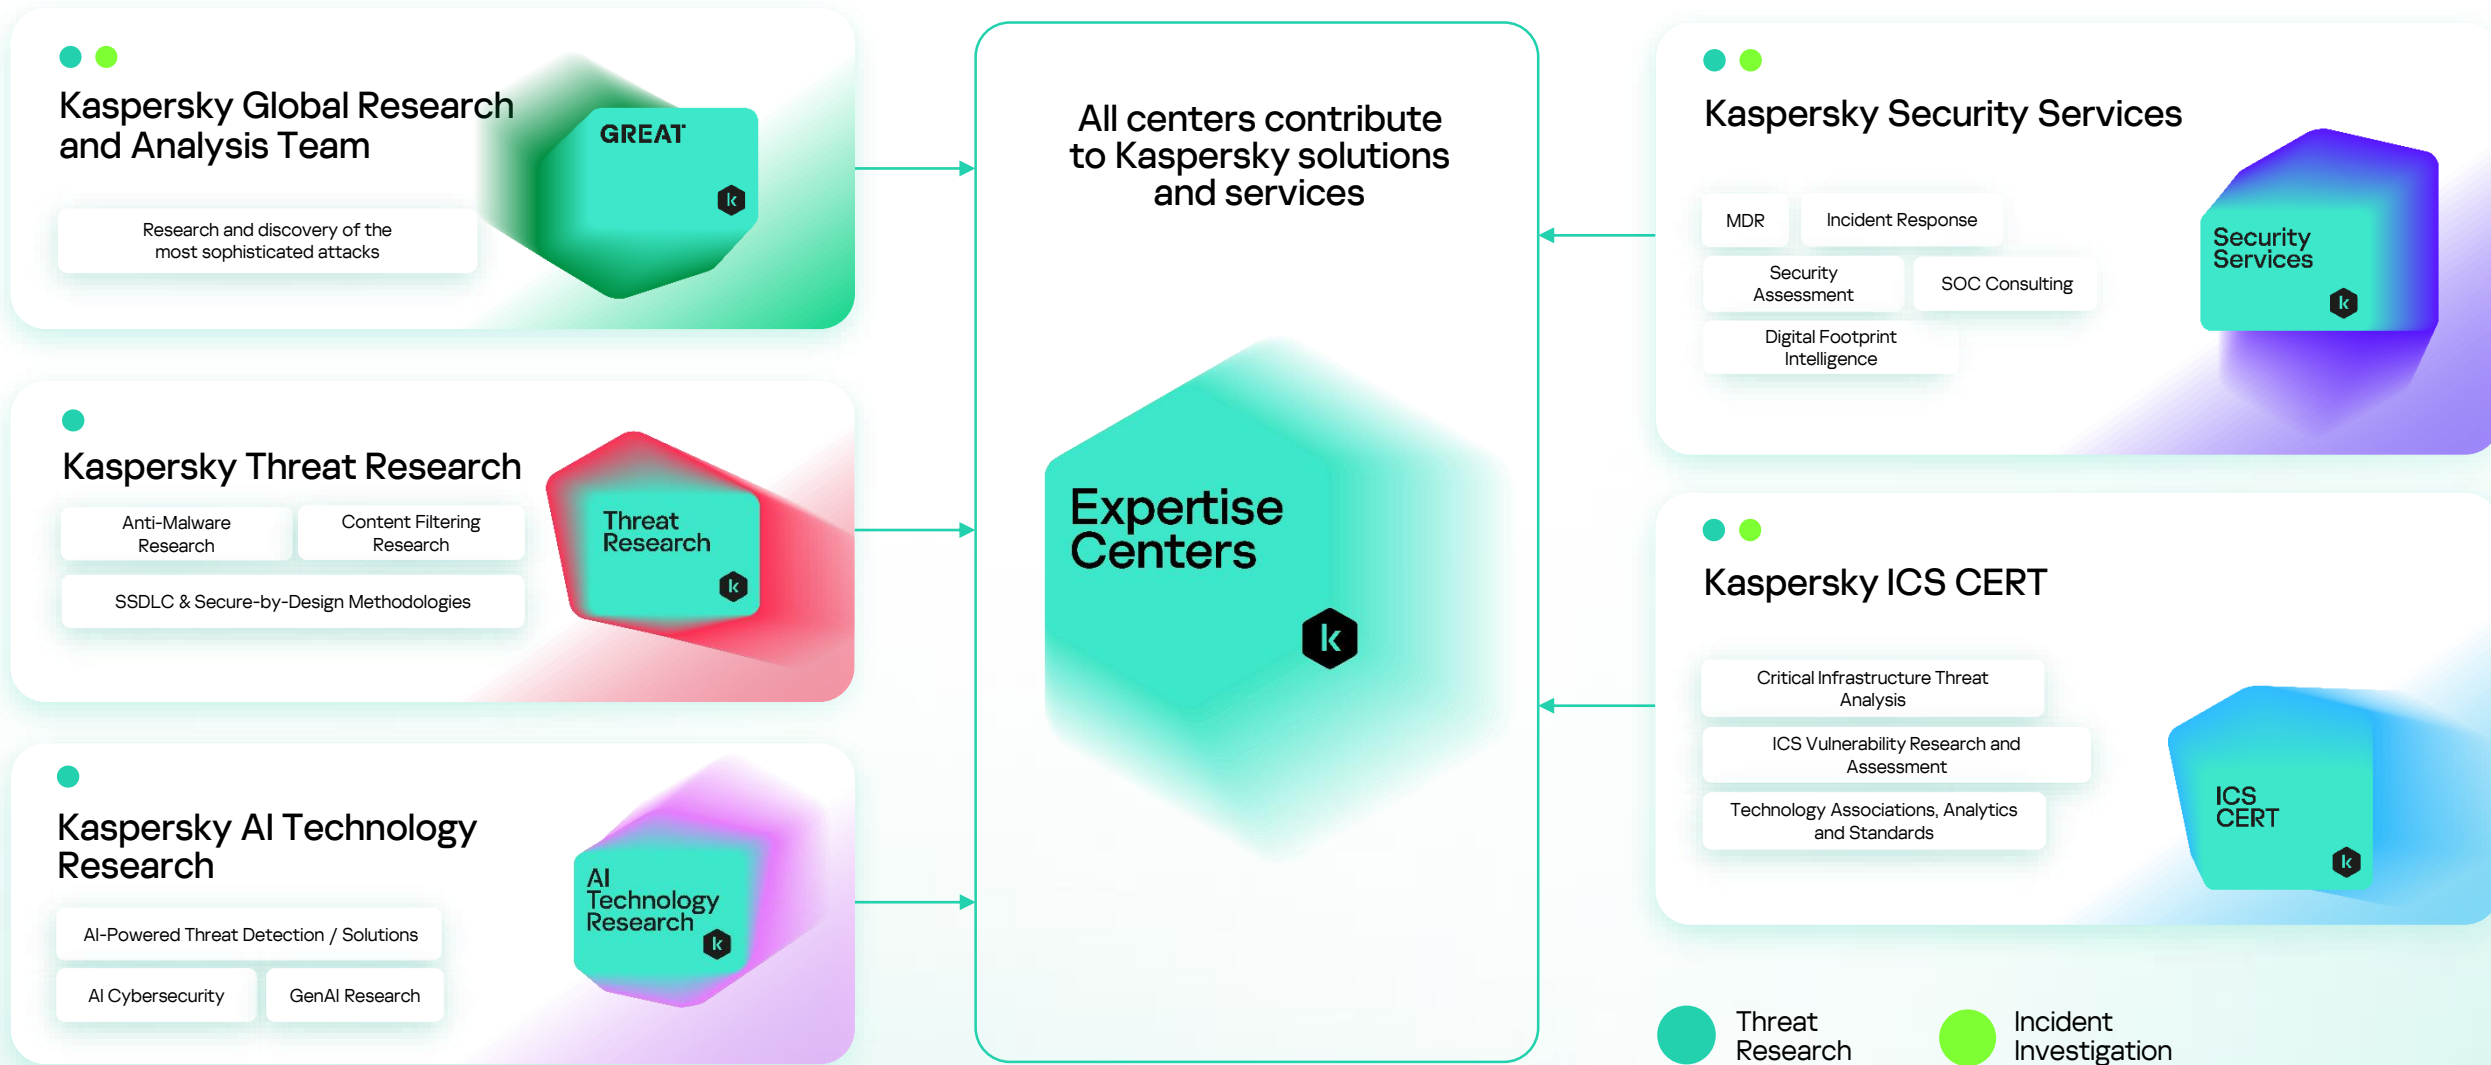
Kaspersky Global Research and Analysis Team

Research and discovery of the most sophisticated attacks

GREAT

k

Kaspersky Threat Research

Anti-Malware Research

Content Filtering Research

SSDLC & Secure-by-Design Methodologies

Threat Research

k

Kaspersky AI Technology Research

AI-Powered Threat Detection / Solutions

AI Cybersecurity

GenAI Research

AI Technology Research

k

All centers contribute to Kaspersky solutions and services

Expertise Centers

k

Kaspersky Security Services

MDR

Incident Response

Security Assessment

SOC Consulting

Digital Footprint Intelligence

Security Services

k

Kaspersky ICS CERT

Critical Infrastructure Threat Analysis

ICS Vulnerability Research and Assessment

Technology Associations, Analytics and Standards

ICS CERT

k

Threat Research

Incident Investigation